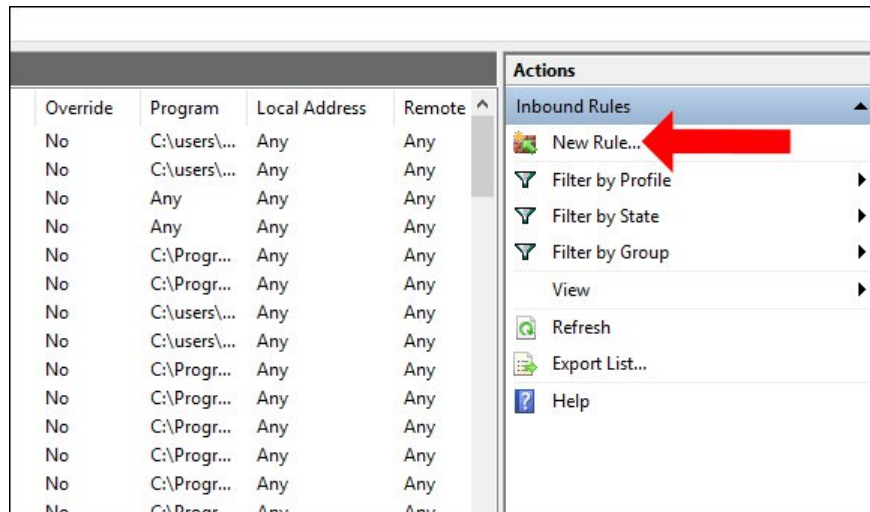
| Override | Program | Local Address | Remote |
|---|---|---|---|
| No | C:\users\... | Any | Any |
| No | C:\users\... | Any | Any |
| No | Any | Any | Any |
| No | Any | Any | Any |
| No | C:\Progr... | Any | Any |
| No | C:\Progr... | Any | Any |
| No | C:\users\... | Any | Any |
| No | C:\users\... | Any | Any |
| No | C:\Progr... | Any | Any |
| No | C:\Progr... | Any | Any |
| No | C:\Progr... | Any | Any |
| No | C:\Progr... | Any | Any |
| No | C:\Progr... | Any | Any |
| No | C:\Progr... | Any | Any |

Actions

Inbound Rules

New Rule...

Filter by Profile

Filter by State

Filter by Group

View

Refresh

Export List...

Help